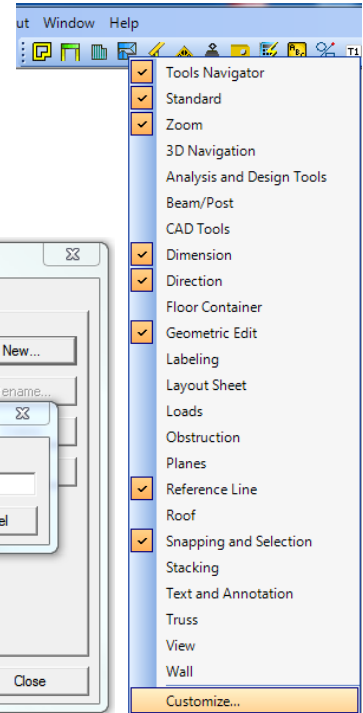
ut Window Help

T1

Tools Navigator
Standard
Zoom
3D Navigation
Analysis and Design Tools
Beam/Post
CAD Tools
Dimension
Direction
Floor Container
Geometric Edit
Labeling
Layout Sheet
Loads
Obstruction
Planes
Reference Line
Roof
Snapping and Selection
Stacking
Text and Annotation
Truss
View
Wall
Customize...

New...
ename...
el
Close